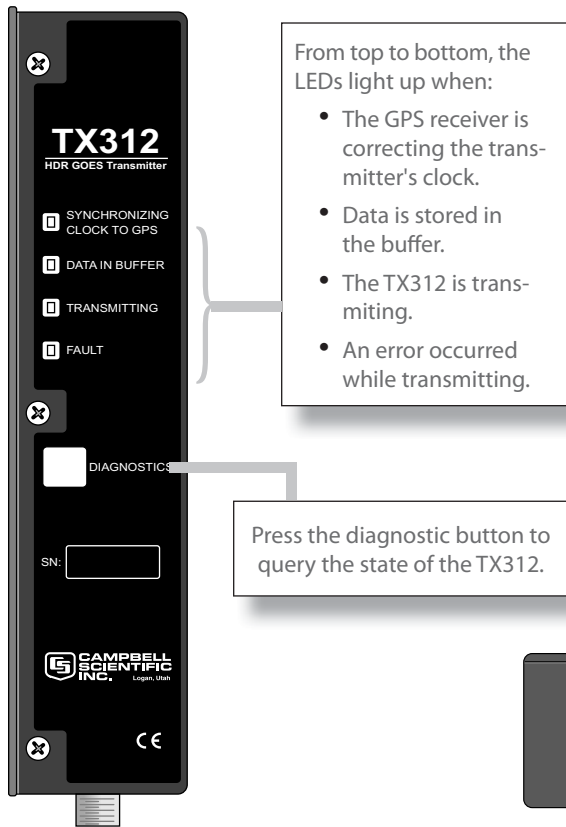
TX312
HDR GOES Transmitter

SYNCHRONIZING CLOCK TO GPS

DATA IN BUFFER

TRANSMITTING

FAULT

DIAGNOSTICS

SN:

CAMPBELL SCIENTIFIC INC. Logan, Utah

CE

From top to bottom, the LEDs light up when:

• The GPS receiver is correcting the transmitter's clock.
• Data is stored in the buffer.
• The TX312 is transmiting.
• An error occurred while transmitting.

Press the diagnostic button to query the state of the TX312.